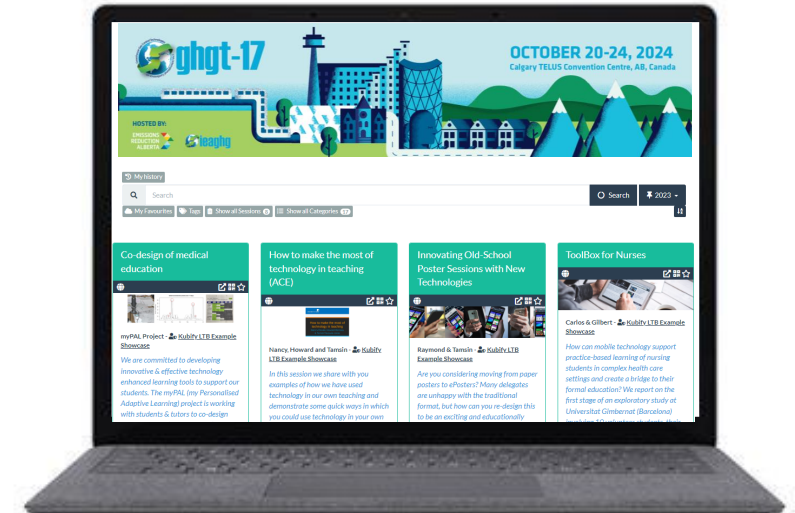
ghgt-17

OCTOBER 20-24, 2024
Calgary TELUS Convention Centre, AB, Canada

HOSTED BY:
EMISSIONS REDUCTION ALBERTA
ieaghg

My history

Search
Search
2023

My Favourites
Tags
Show all Sessions
Show all Categories

Co-design of medical education

myPAL Project - Kubify LTB Example Showcase

We are committed to developing innovative & effective technology enhanced learning tools to support our students. The myPAL (my Personalised Adaptive Learning) project is working with students & tutors to co-design

How to make the most of technology in teaching (ACE)

Nancy, Howard and Tamsin - Kubify LTB Example Showcase

In this session we share with you examples of how we have used technology in our own teaching and demonstrate some quick ways in which you could use technology in your own

Innovating Old-School Poster Sessions with New Technologies

Raymond & Tamsin - Kubify LTB Example Showcase

Are you considering moving from paper posters to ePosters? Many delegates are unhappy with the traditional format, but how can you re-design this to be an exciting and educationally

ToolBox for Nurses

Carlos & Gilbert - Kubify LTB Example Showcase

How can mobile technology support practice-based learning of nursing students in complex health care settings and create a bridge to their formal education? We report on the first stage of an exploratory study at Universitat Gimbernat (Barcelona) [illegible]